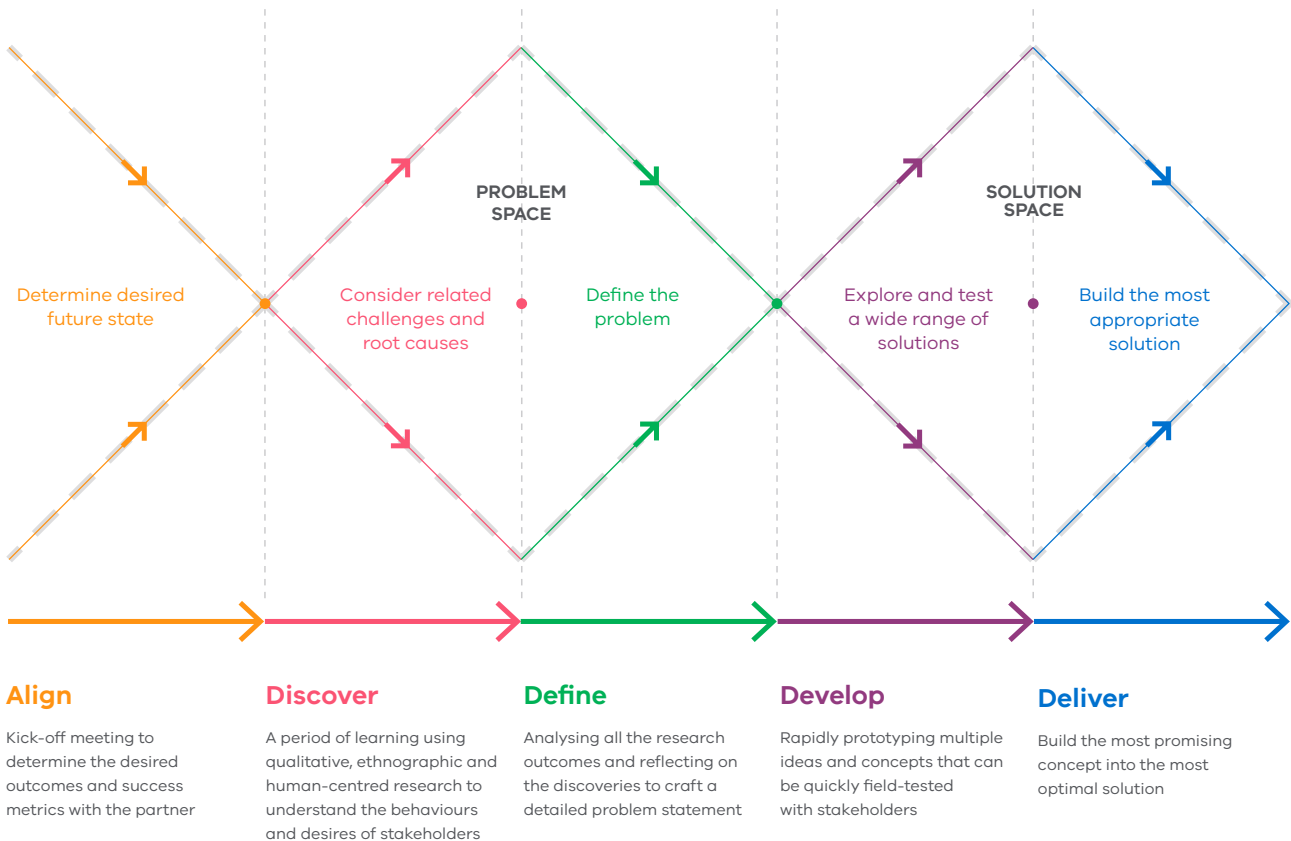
PROBLEM SPACE

SOLUTION SPACE

Determine desired future state

Consider related challenges and root causes

Define the problem

Explore and test a wide range of solutions

Build the most appropriate solution

Align

Kick-off meeting to determine the desired outcomes and success metrics with the partner

Discover

A period of learning using qualitative, ethnographic and human-centred research to understand the behaviours and desires of stakeholders

Define

Analysing all the research outcomes and reflecting on the discoveries to craft a detailed problem statement

Develop

Rapidly prototyping multiple ideas and concepts that can be quickly field-tested with stakeholders

Deliver

Build the most promising concept into the most optimal solution